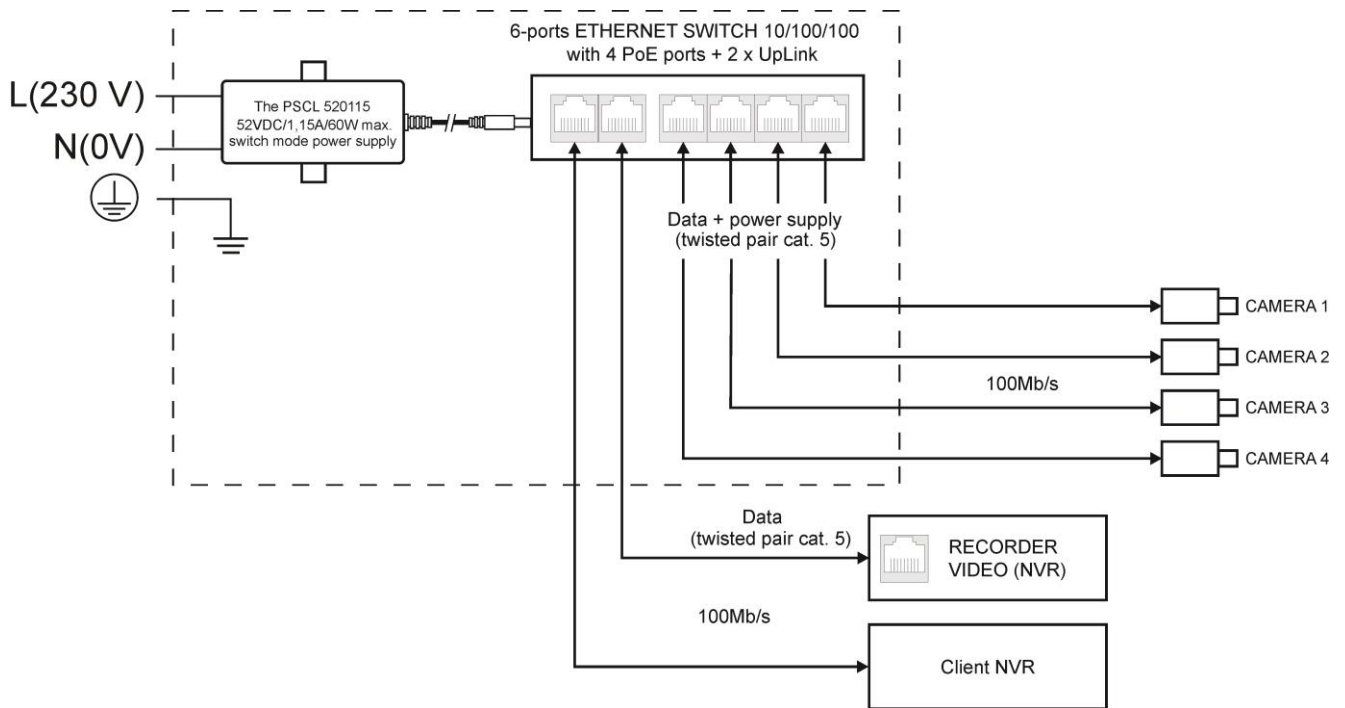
6-ports ETHERNET SWITCH 10/100/100
with 4 PoE ports + 2 x UpLink

L(230 V)
N(0V)

The PSCL 520115
52VDC/1,15A/60W max.
switch mode power supply

Data + power supply
(twisted pair cat. 5)

CAMERA 1
CAMERA 2
100Mb/s
CAMERA 3
CAMERA 4

Data
(twisted pair cat. 5)

RECORDER
VIDEO (NVR)

100Mb/s

Client NVR